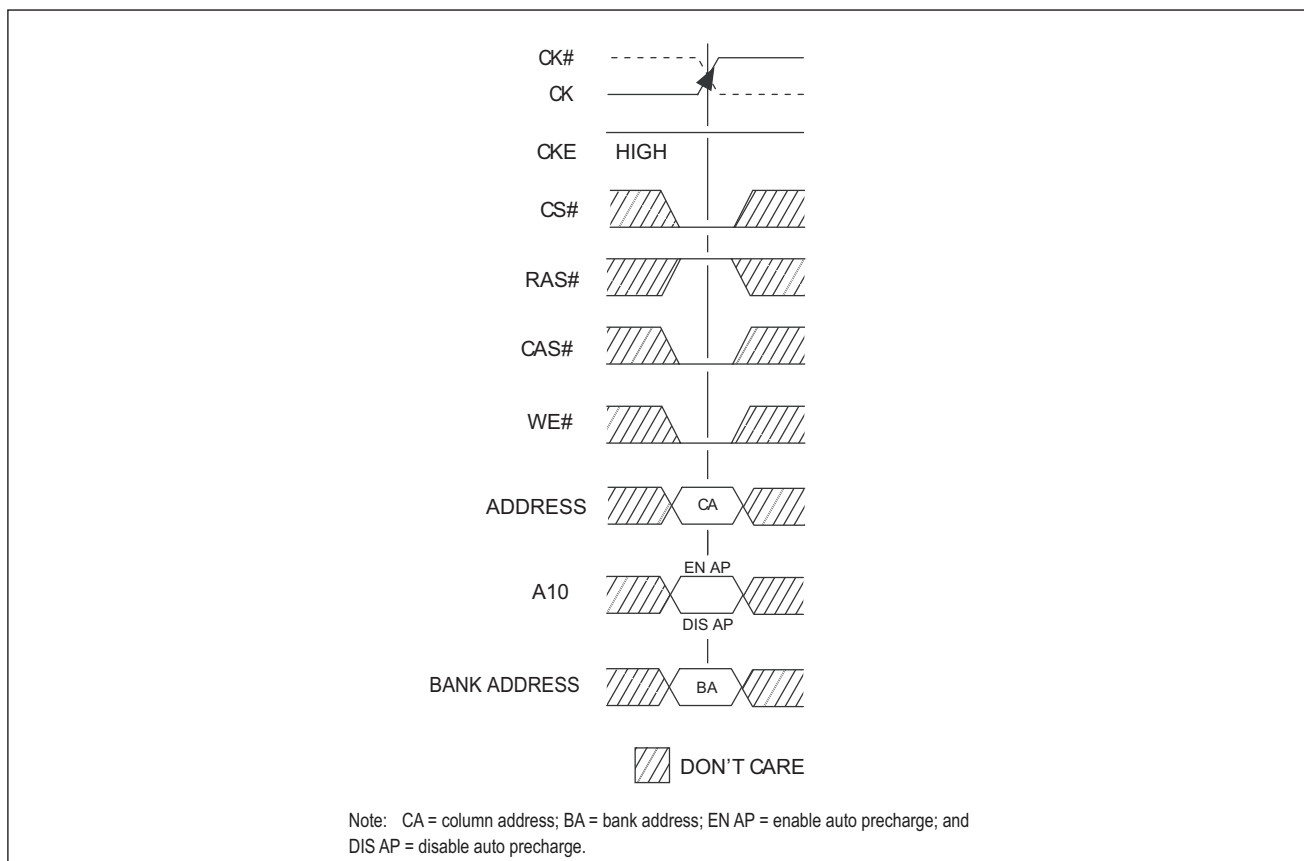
CK#

CK

CKE HIGH

CS#

RAS#

CAS#

WE#

ADDRESS CA

EN AP

A10

DIS AP

BANK ADDRESS BA

DON'T CARE

Note: CA = column address; BA = bank address; EN AP = enable auto precharge; and DIS AP = disable auto precharge.